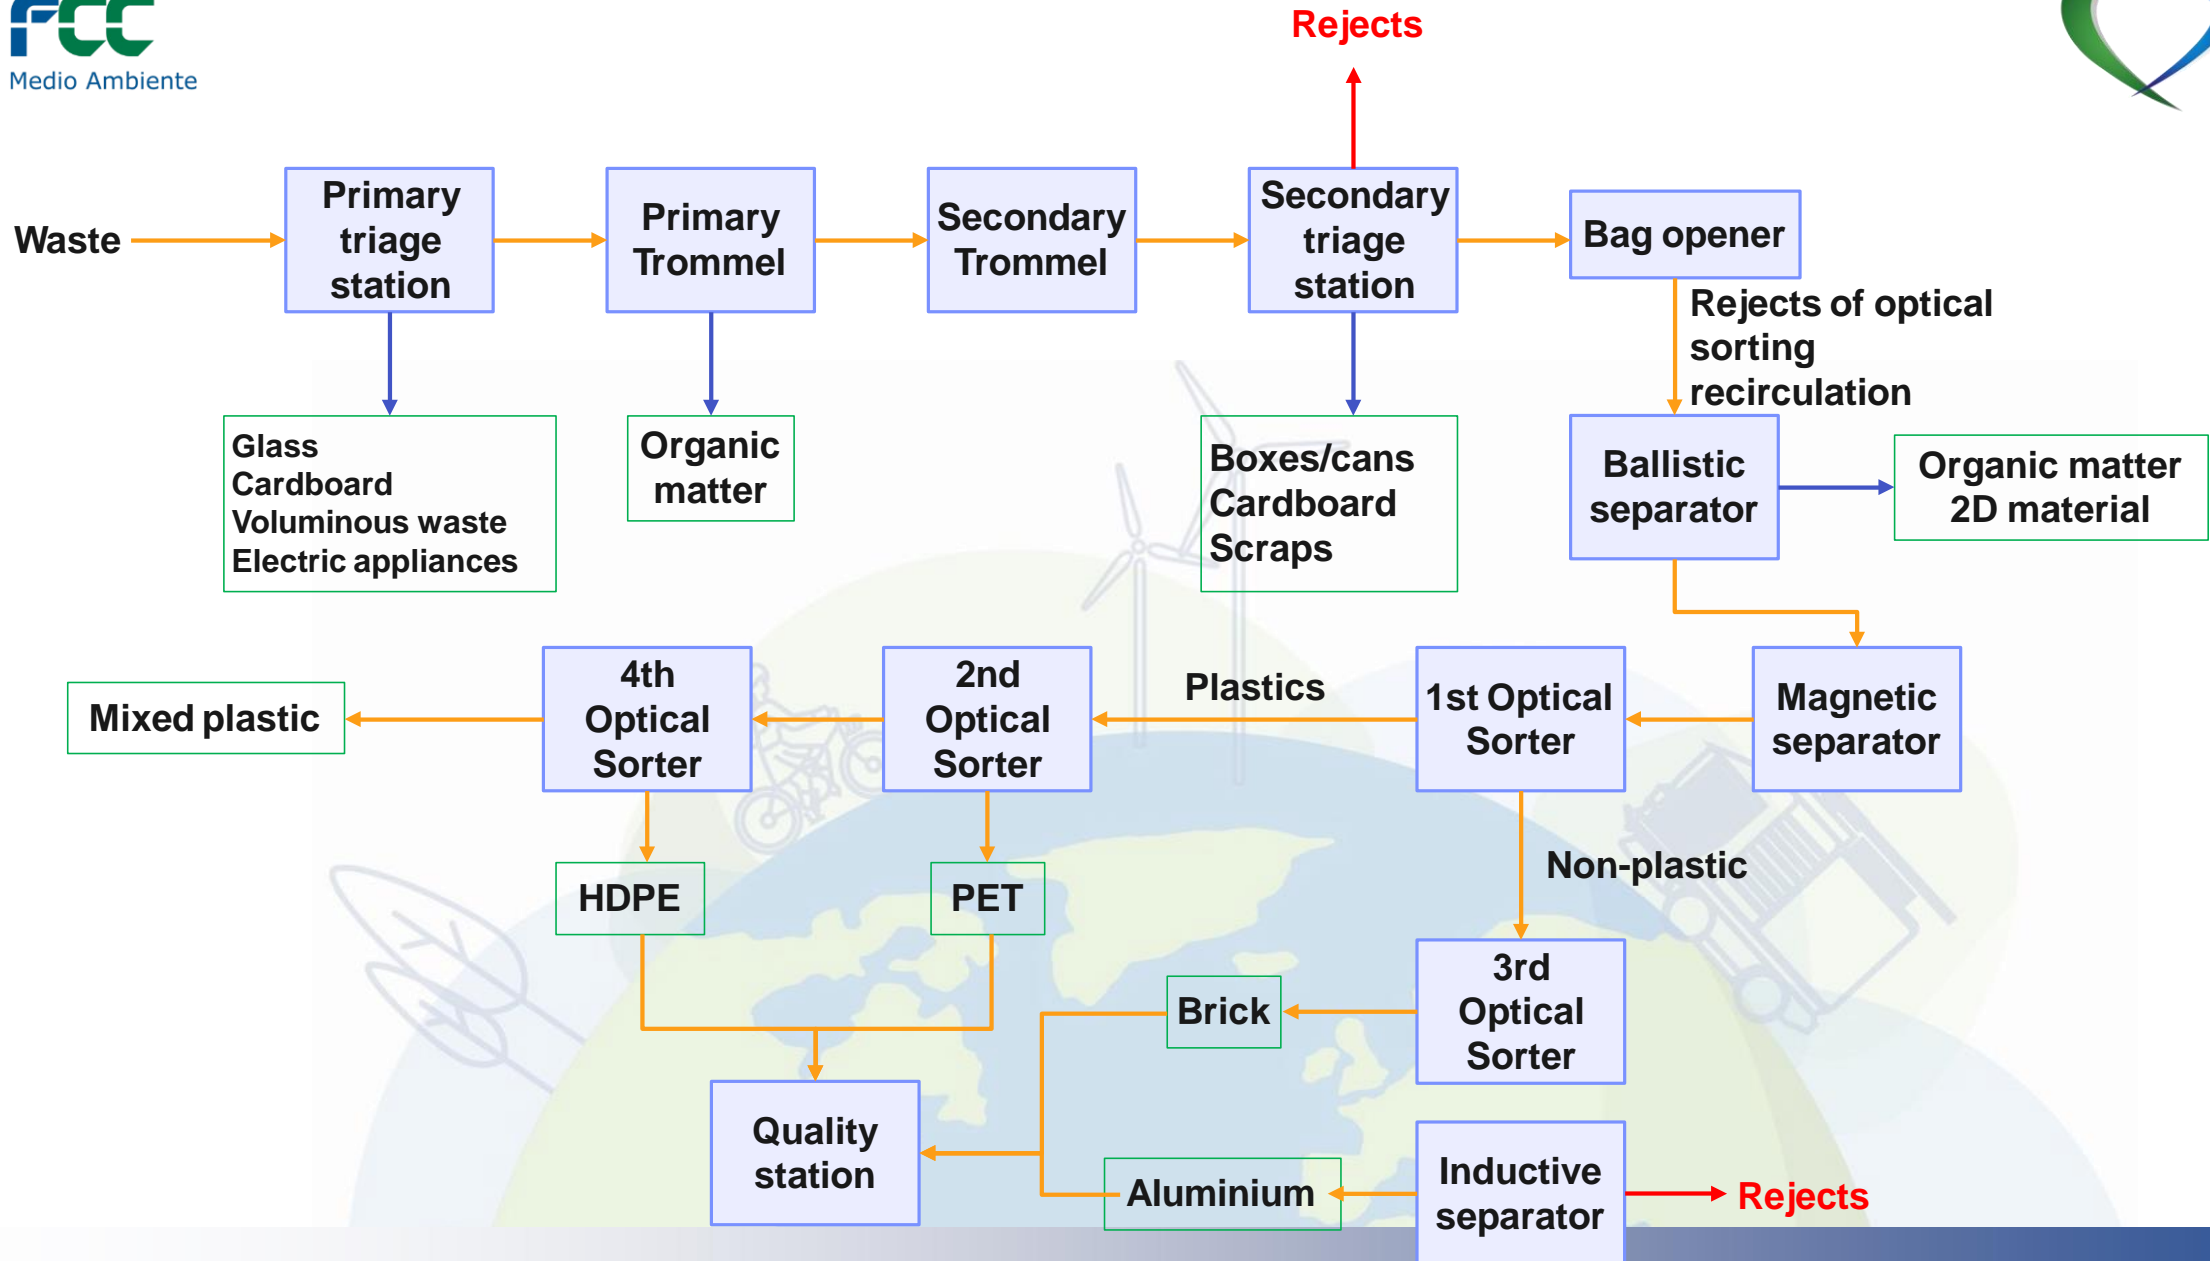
FCC
Medio Ambiente

Rejects

Waste

Primary triage station

Primary Trommel

Secondary Trommel

Secondary triage station

Bag opener

Rejects of optical sorting recirculation

Glass
Cardboard
Voluminous waste
Electric appliances

Organic matter

Boxes/cans
Cardboard
Scraps

Ballistic separator

Organic matter
2D material

Mixed plastic

4th Optical Sorter

2nd Optical Sorter

Plastics

1st Optical Sorter

Magnetic separator

HDPE

PET

Non-plastic

3rd Optical Sorter

Brick

Quality station

Aluminium

Inductive separator

Rejects